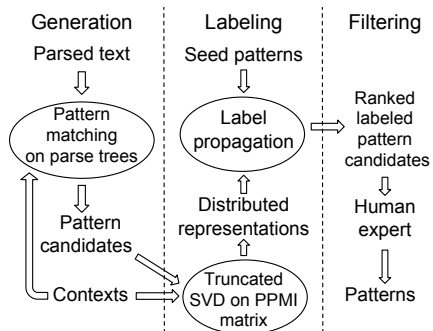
Generation

Parsed text

Pattern matching on parse trees

Pattern candidates

Contexts

Labeling

Seed patterns

Label propagation

Distributed representations

Truncated SVD on PPMI matrix

Filtering

Ranked labeled pattern candidates

Human expert

Patterns